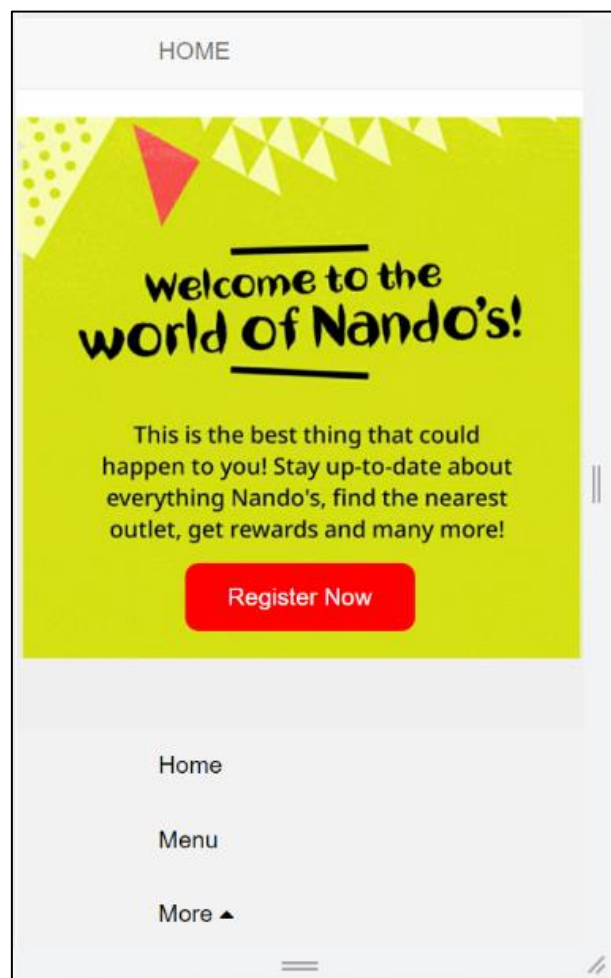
HOME

Welcome to the world of Nando's!

This is the best thing that could happen to you! Stay up-to-date about everything Nando's, find the nearest outlet, get rewards and many more!

Register Now

Home

Menu

More ▲